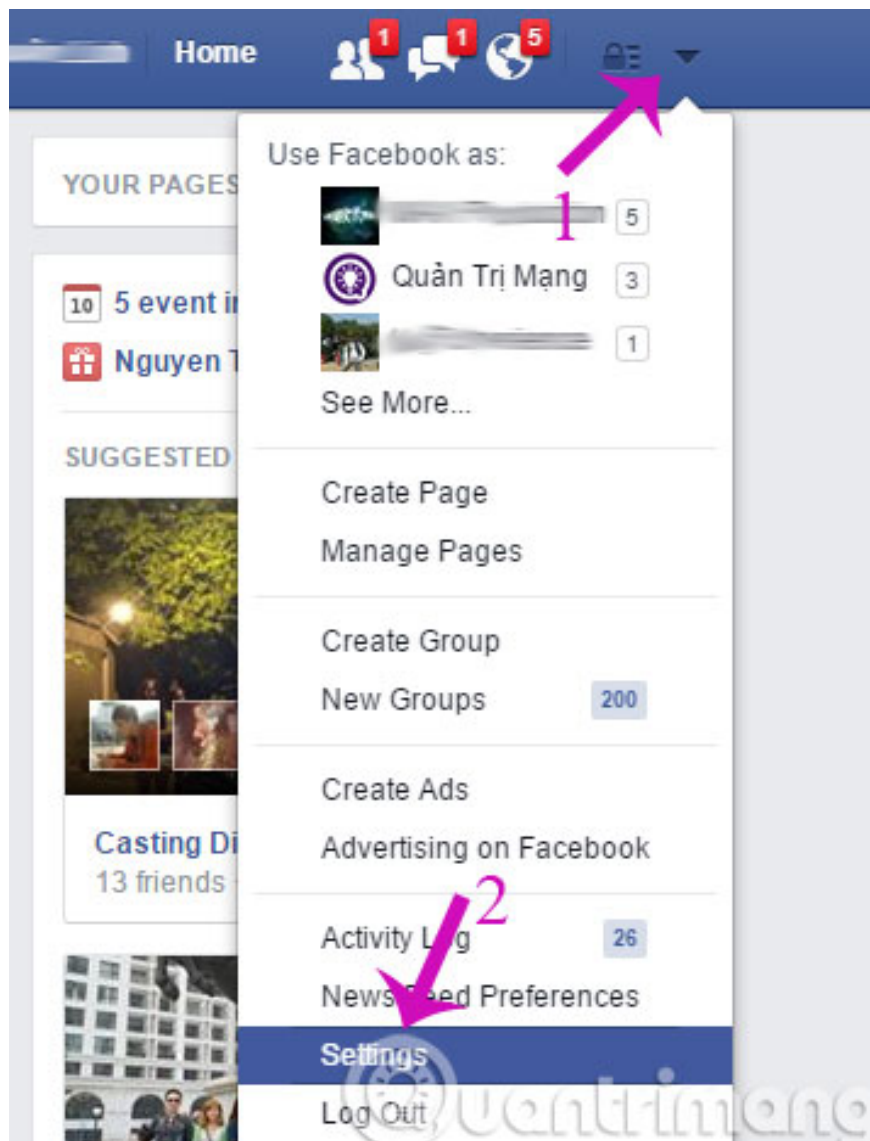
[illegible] Home 1 1 5

YOUR PAGES

10 5 event i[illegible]

Nguyen T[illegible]

SUGGESTED

Casting Di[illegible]
13 friends

Use Facebook as:
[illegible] 5
Quản Trị Mạng 3
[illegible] 1
See More...

1

Create Page
Manage Pages

Create Group
New Groups 200

Create Ads
Advertising on Facebook

2

Activity Log 26
News Feed Preferences
Settings
Log Out

Quantrimang